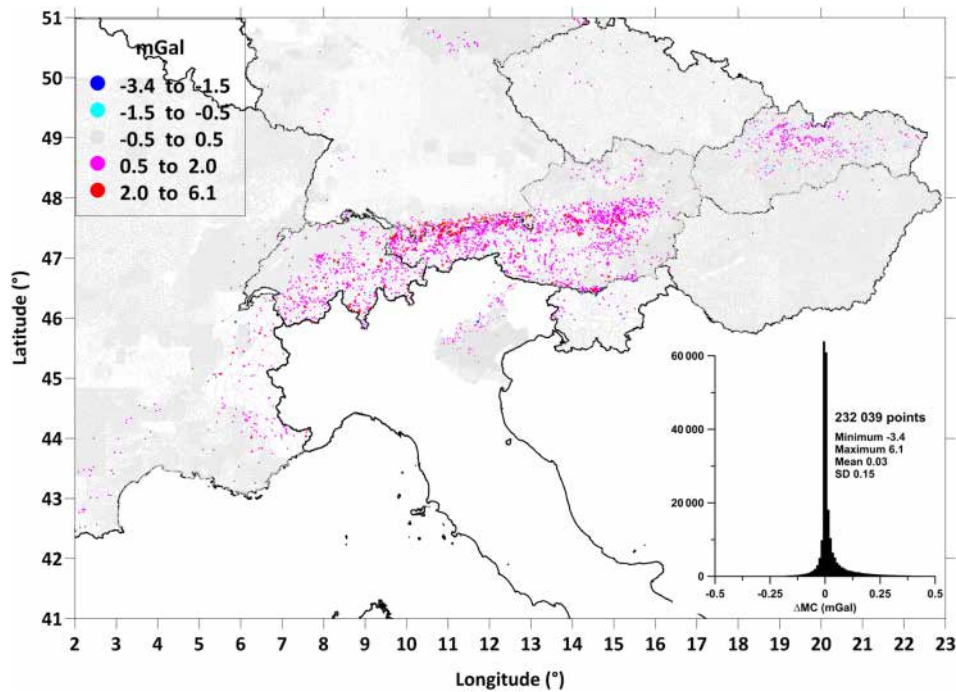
mGal
-3.4 to -1.5
-1.5 to -0.5
-0.5 to 0.5
0.5 to 2.0
2.0 to 6.1

51
50
49
48
47
46
45
44
43
42
41

Latitude (°)

60 000
40 000
20 000
0

232 039 points
Minimum -3.4
Maximum 6.1
Mean 0.03
SD 0.15

-0.5 -0.25 0 0.25 0.5
ΔMC (mGal)

2 3 4 5 6 7 8 9 10 11 12 13 14 15 16 17 18 19 20 21 22 23

Longitude (°)